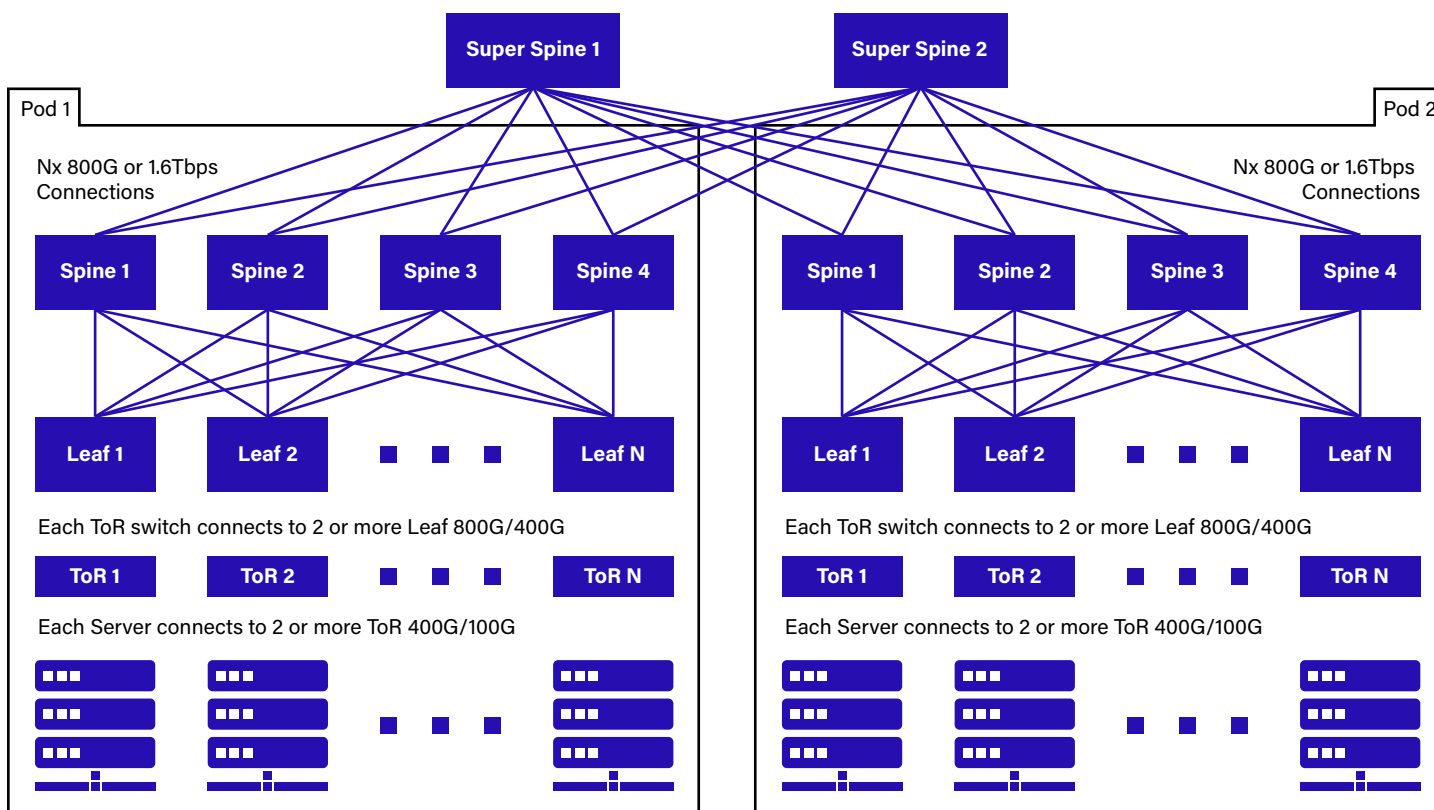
Super Spine 1

Super Spine 2

Pod 1

Pod 2

Nx 800G or 1.6Tbps Connections

Nx 800G or 1.6Tbps Connections

Spine 1
Spine 2
Spine 3
Spine 4

Spine 1
Spine 2
Spine 3
Spine 4

Leaf 1
Leaf 2
Leaf N

Leaf 1
Leaf 2
Leaf N

Each ToR switch connects to 2 or more Leaf 800G/400G

Each ToR switch connects to 2 or more Leaf 800G/400G

ToR 1
ToR 2
ToR N

ToR 1
ToR 2
ToR N

Each Server connects to 2 or more ToR 400G/100G

Each Server connects to 2 or more ToR 400G/100G